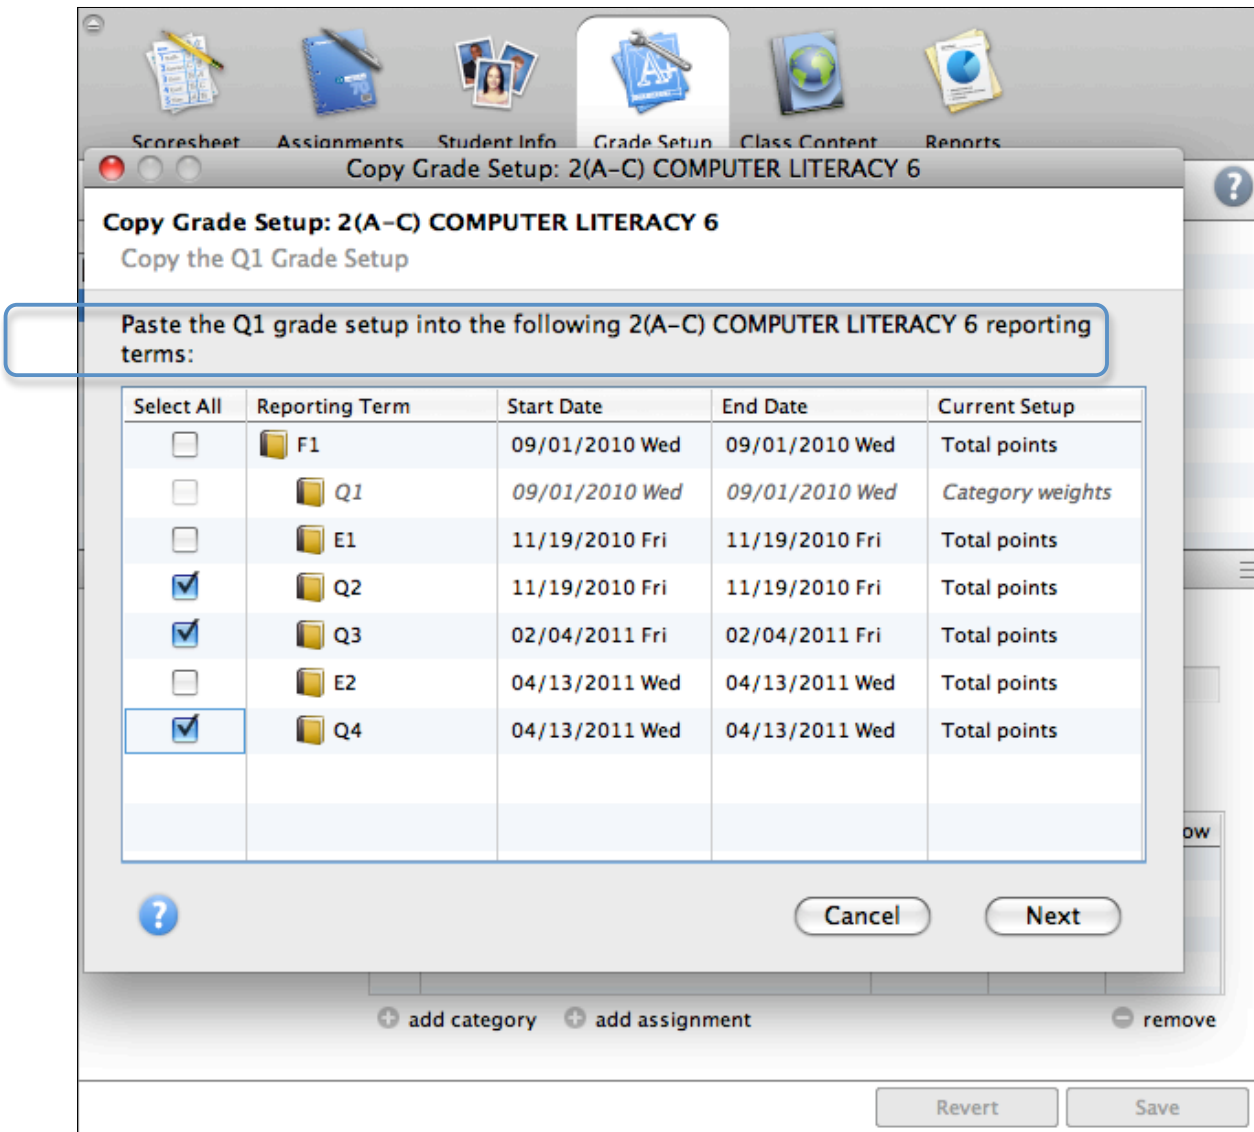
Scoresheet Assignments Student Info Grade Setup Class Content Reports

Copy Grade Setup: 2(A–C) COMPUTER LITERACY 6

Copy Grade Setup: 2(A–C) COMPUTER LITERACY 6
Copy the Q1 Grade Setup

Paste the Q1 grade setup into the following 2(A–C) COMPUTER LITERACY 6 reporting terms:

| Select All | Reporting Term | Start Date | End Date | Current Setup |
|---|---|---|---|---|
| | F1 | 09/01/2010 Wed | 09/01/2010 Wed | Total points |
| | Q1 | 09/01/2010 Wed | 09/01/2010 Wed | Category weights |
| | E1 | 11/19/2010 Fri | 11/19/2010 Fri | Total points |
| | Q2 | 11/19/2010 Fri | 11/19/2010 Fri | Total points |
| | Q3 | 02/04/2011 Fri | 02/04/2011 Fri | Total points |
| | E2 | 04/13/2011 Wed | 04/13/2011 Wed | Total points |
| | Q4 | 04/13/2011 Wed | 04/13/2011 Wed | Total points |

?

Cancel Next

ow

add category add assignment remove

Revert Save